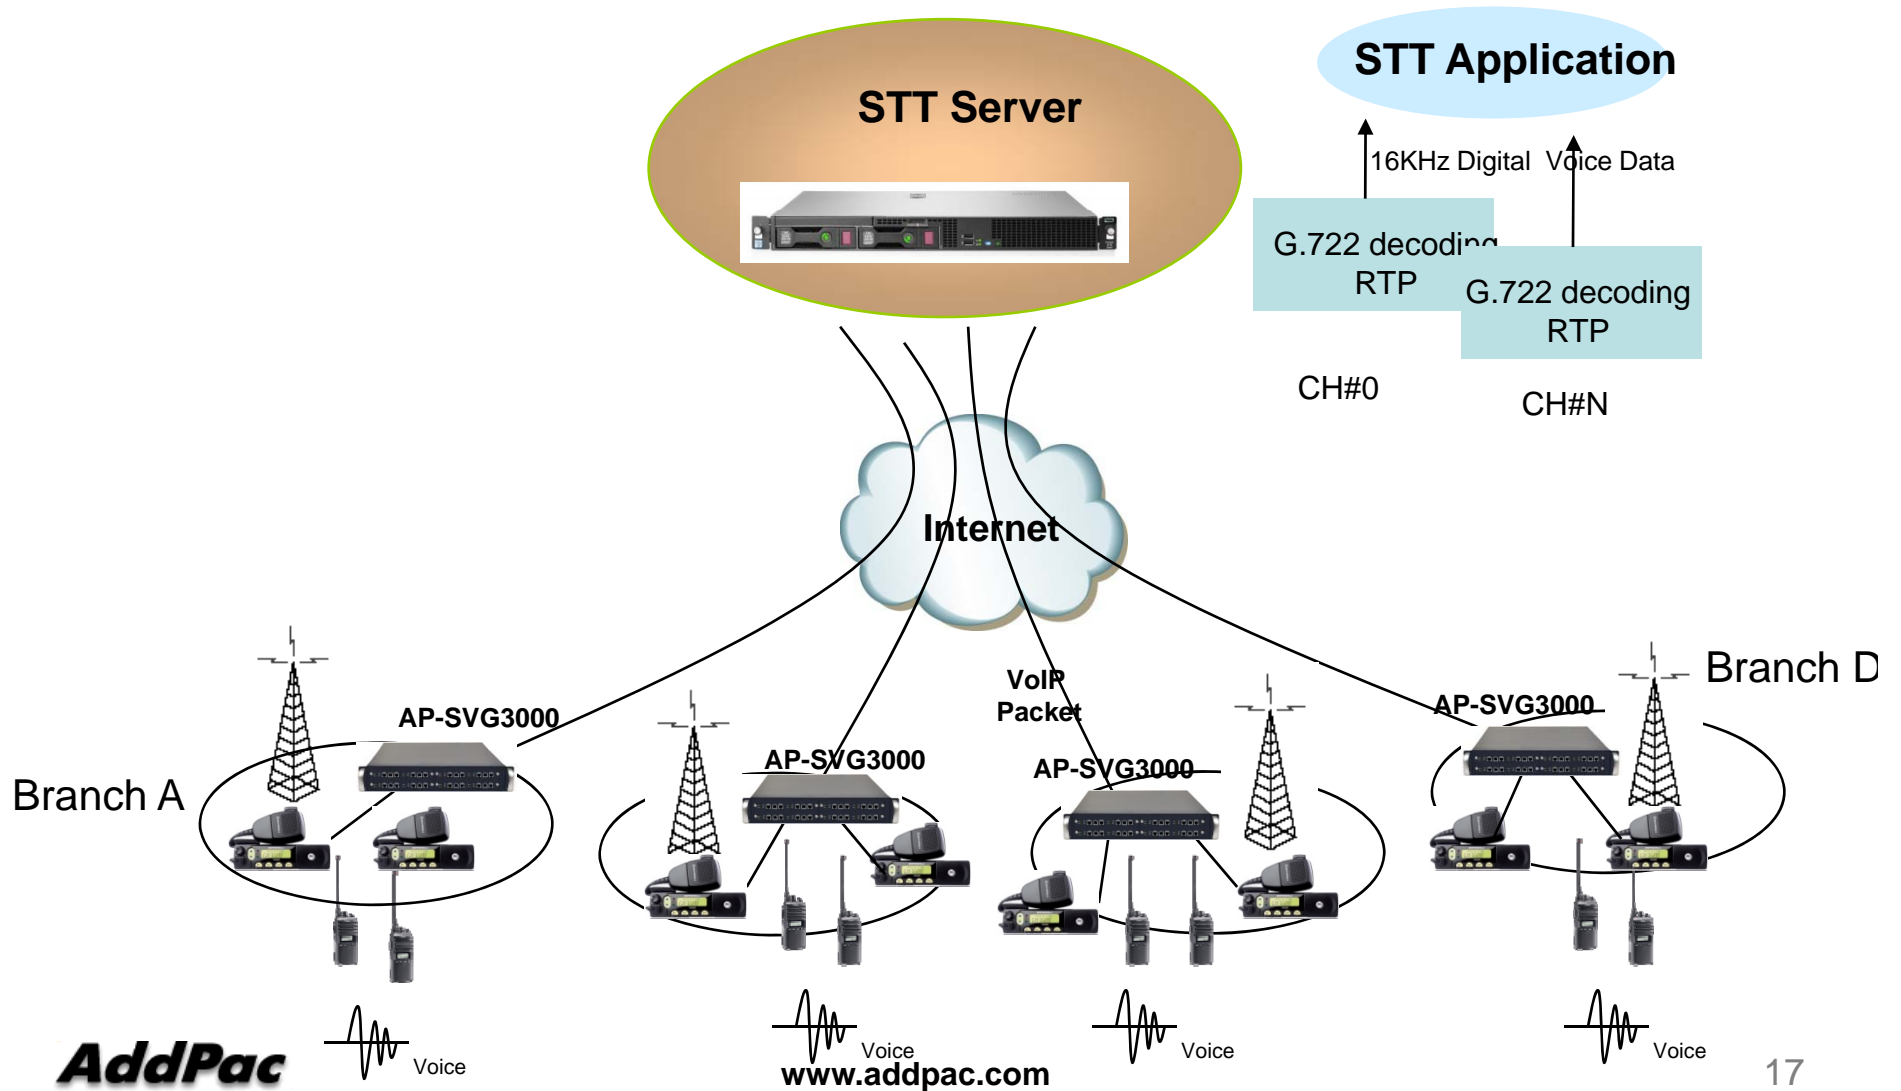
STT Server

STT Application

16KHz Digital Voice Data

G.722 decoding
RTP

G.722 decoding
RTP

CH#0

CH#N

Internet

VoIP
Packet

Branch D

AP-SVG3000

AP-SVG3000

Branch A

AP-SVG3000

AP-SVG3000

Voice

Voice

Voice

Voice

AddPac

www.addpac.com

17